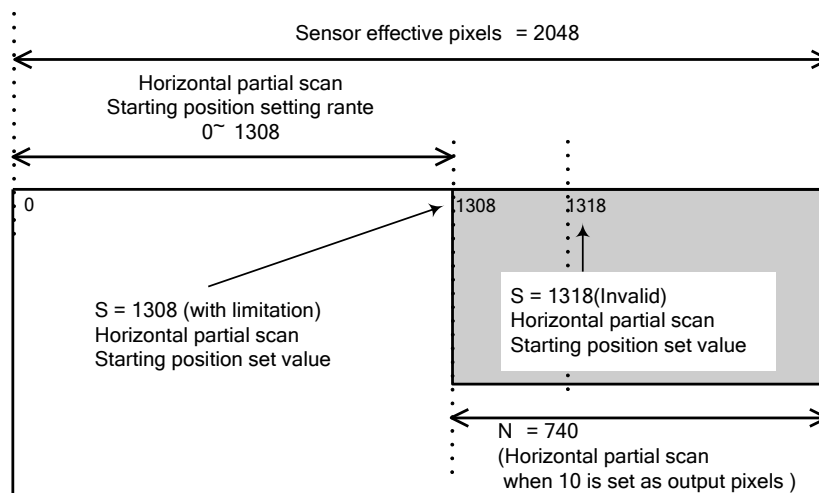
Sensor effective pixels = 2048

Horizontal partial scan
Starting position setting rante
0~ 1308

0

1308

1318

S = 1308 (with limitation)
Horizontal partial scan
Starting position set value

S = 1318(Invalid)
Horizontal partial scan
Starting position set value

N = 740
(Horizontal partial scan
when 10 is set as output pixels )